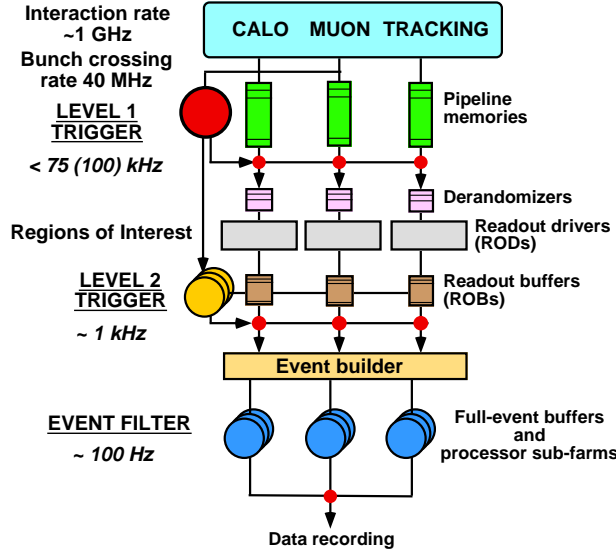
Interaction rate ~1 GHz

Bunch crossing rate 40 MHz

CALO MUON TRACKING

LEVEL 1 TRIGGER

< 75 (100) kHz

Pipeline memories

Derandomizers

Regions of Interest

Readout drivers (RODs)

LEVEL 2 TRIGGER

~ 1 kHz

Readout buffers (ROBs)

Event builder

EVENT FILTER

~ 100 Hz

Full-event buffers and processor sub-farms

Data recording